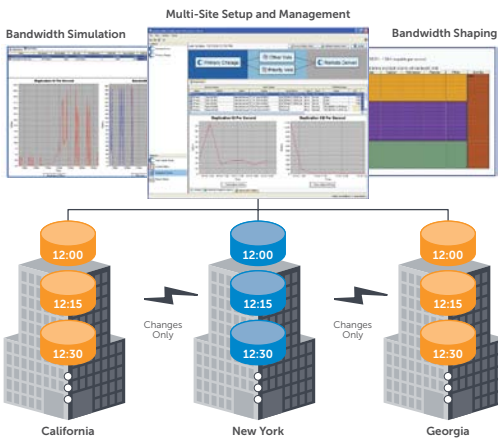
Multi-Site Setup and Management

Bandwidth Simulation

Bandwidth Shaping

Primary: Chicago

Other Vista

Priority Vista

Replicate: Denver

Replication KB Per Second

Replication KB Per Second

12:00

12:15

12:30

12:00

12:15

12:30

12:00

12:15

12:30

Changes Only

Changes Only

California

New York

Georgia